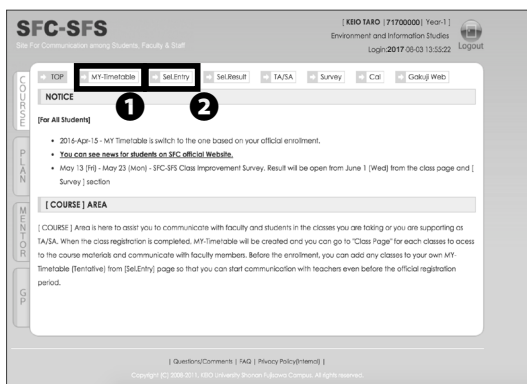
SFC-SFS
Site For Communication among Students, Faculty & Staff

[ KEIO TARO | 71700000 | Year-1 ]
Environment and Information Studies
Login:2017-05-03 13:55:22
Logout

COURSE
PLAN
MENTOR
GP

TOP | MY-Timetable | Sel.Entry | Sel.Result | TA/SA | Survey | Cal | Gakuji Web

1
2

NOTICE

[For All Students]

• 2016-Apr-15 - MY Timetable is switch to the one based on your official enrollment.
• You can see news for students on SFC official Website.
• May 13 (Fri) - May 23 (Mon) - SFC-SFS Class Improvement Survey. Result will be open from June 1 (Wed) from the class page and [ Survey ] section

[ COURSE ] AREA

[ COURSE ] Area is here to assist you to communicate with faculty and students in the classes you are taking or you are supporting as TA/SA. When the class registration is completed, MY-Timetable will be created and you can go to "Class Page" for each classes to acess to the course materials and communicate with faculty members. Before the enrollment, you can add any classes to your own MY-Timetable (Tentative) from [Sel.Entry] page so that you can start communication with teachers even before the official registration period.

| Questions/Comments | FAQ | Privacy Policy(Intenal) |
Copyright (C) 2008-2011, KEIO University Shonan Fujisawa Campus. All rights reserved.